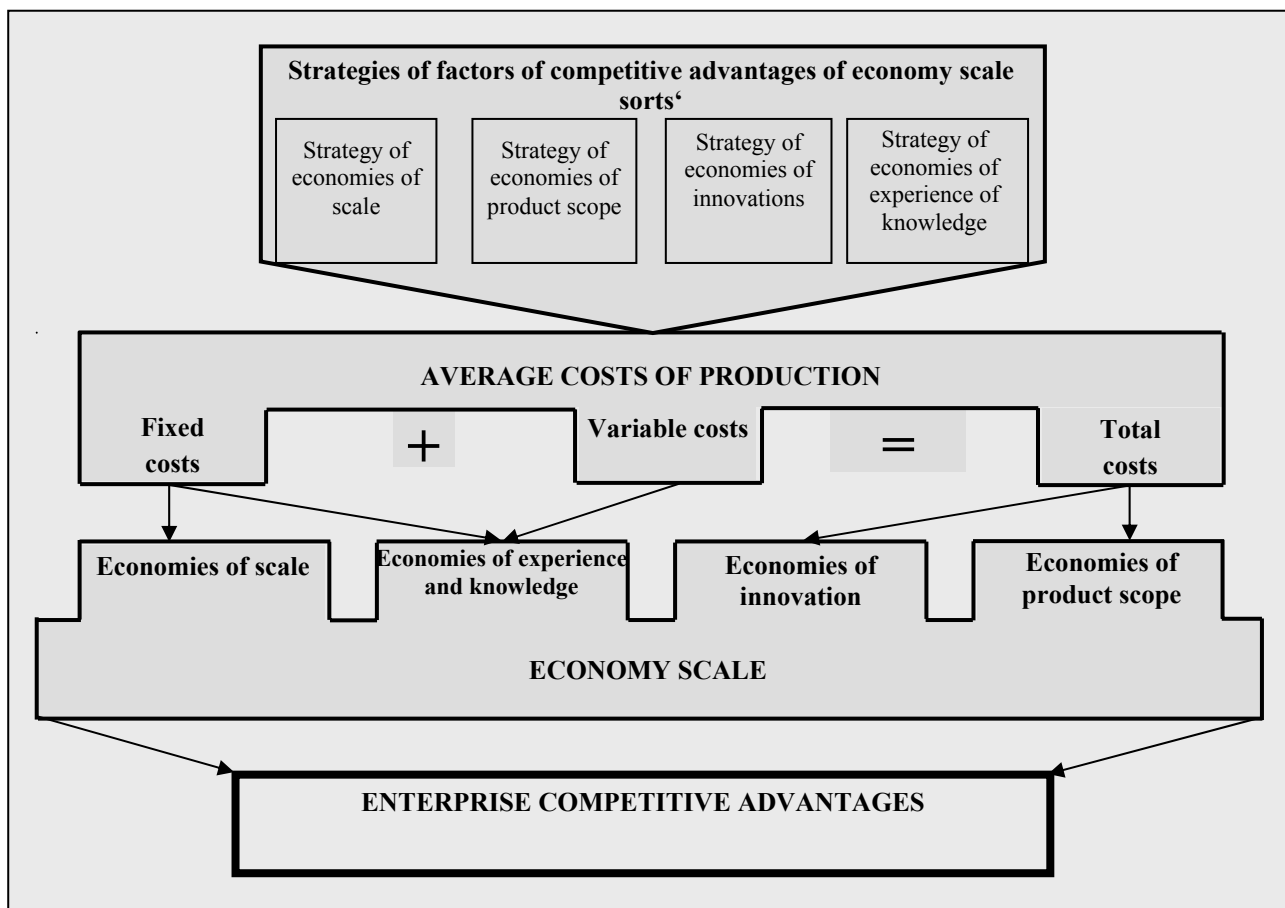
Strategies of factors of competitive advantages of economy scale sorts‘

Strategy of economies of scale

Strategy of economies of product scope

Strategy of economies of innovations

Strategy of economies of experience of knowledge

AVERAGE COSTS OF PRODUCTION

Fixed costs

+

Variable costs

=

Total costs

Economies of scale

Economies of experience and knowledge

Economies of innovation

Economies of product scope

ECONOMY SCALE

ENTERPRISE COMPETITIVE ADVANTAGES